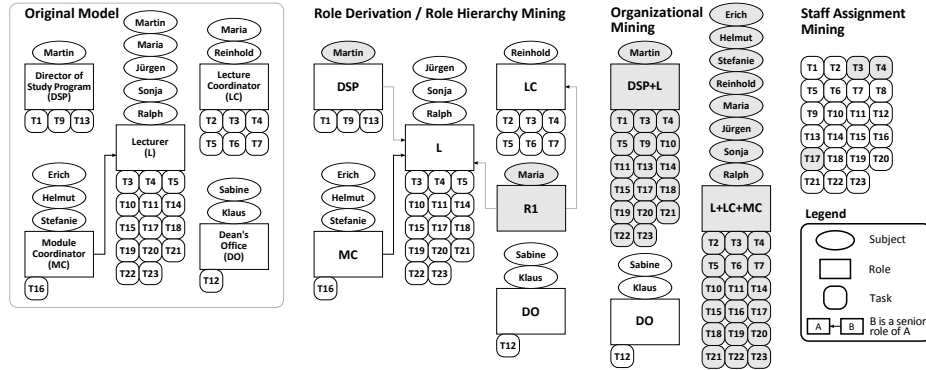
Original Model

Martin

Director of Study Program (DSP)

T1 T9 T13

Martin
Maria
Jürgen
Sonja
Ralph

Lecturer (L)

Maria
Reinhold

Lecture Coordinator (LC)

T2 T3 T4
T5 T6 T7

Erich
Helmut
Stefanie

Module Coordinator (MC)

T16

T3 T4 T5
T10 T11 T14
T15 T17 T18
T19 T20 T21
T22 T23

Sabine
Klaus

Dean's Office (DO)

T12

Role Derivation / Role Hierarchy Mining

Martin

DSP

T1 T9 T13

Jürgen
Sonja
Ralph

L

Reinhold

LC

T2 T3 T4
T5 T6 T7

Erich
Helmut
Stefanie

MC

T16

T3 T4 T5
T10 T11 T14
T15 T17 T18
T19 T20 T21
T22 T23

Maria

R1

Sabine
Klaus

DO

T12

Organizational Mining

Martin

DSP+L

T1 T3 T4
T5 T9 T10
T11 T13 T14
T15 T17 T18
T19 T20 T21
T22 T23

Sabine
Klaus

DO

T12

Erich
Helmut
Stefanie
Reinhold
Maria
Jürgen
Sonja
Ralph

L+LC+MC

T2 T3 T4
T5 T6 T7
T10 T11 T14
T15 T16 T17
T18 T19 T20
T21 T22 T23

Staff Assignment Mining

T1 T2 T3 T4
T5 T6 T7 T8
T9 T10 T11 T12
T13 T14 T15 T16
T17 T18 T19 T20
T21 T22 T23

Legend

Subject
Role
Task
A B B is a senior role of A